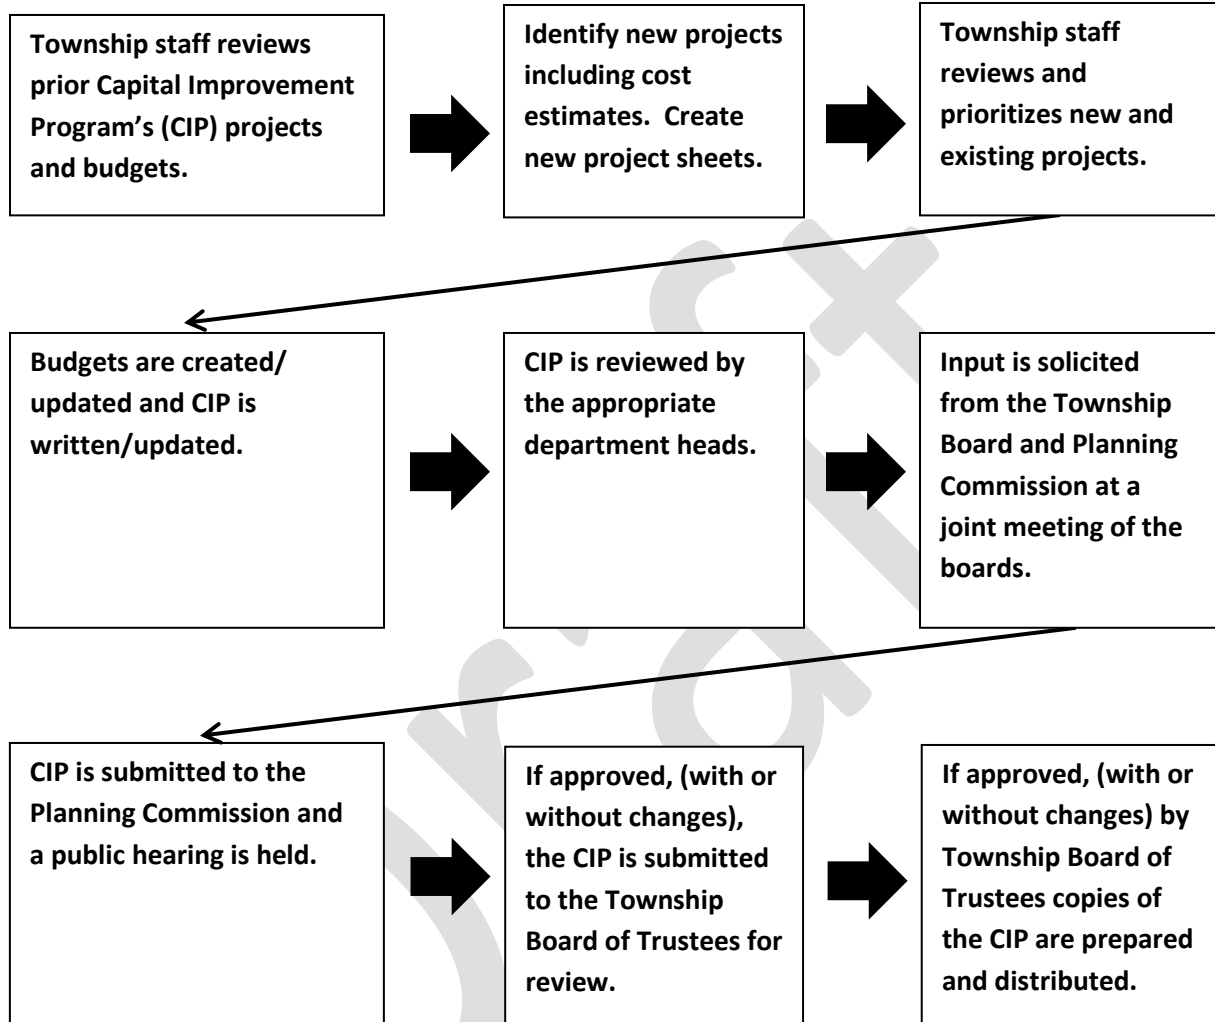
Township staff reviews prior Capital Improvement Program's (CIP) projects and budgets.

Identify new projects including cost estimates. Create new project sheets.

Township staff reviews and prioritizes new and existing projects.

Budgets are created/ updated and CIP is written/updated.

CIP is reviewed by the appropriate department heads.

Input is solicited from the Township Board and Planning Commission at a joint meeting of the boards.

CIP is submitted to the Planning Commission and a public hearing is held.

If approved, (with or without changes), the CIP is submitted to the Township Board of Trustees for review.

If approved, (with or without changes) by Township Board of Trustees copies of the CIP are prepared and distributed.